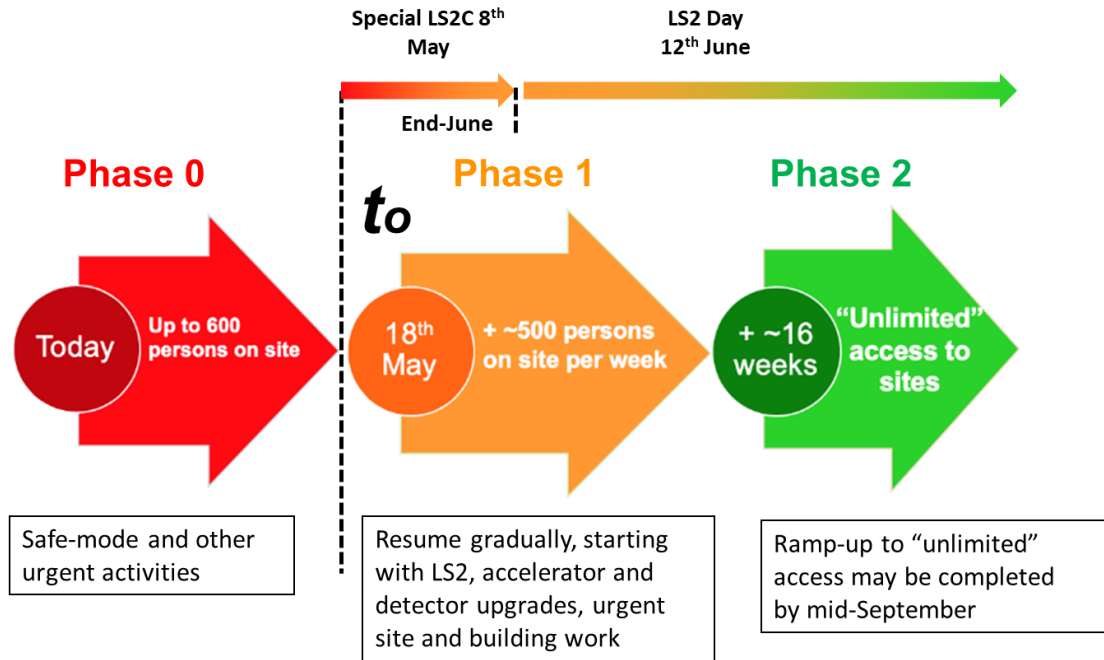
Special LS2C $8^{th}$ May

LS2 Day $12^{th}$ June

End-June

Phase 0

$t_0$

Phase 1

Phase 2

Today

Up to 600 persons on site

$18^{th}$ May

+ ~500 persons on site per week

+ ~16 weeks

"Unlimited" access to sites

Safe-mode and other urgent activities

Resume gradually, starting with LS2, accelerator and detector upgrades, urgent site and building work

Ramp-up to "unlimited" access may be completed by mid-September